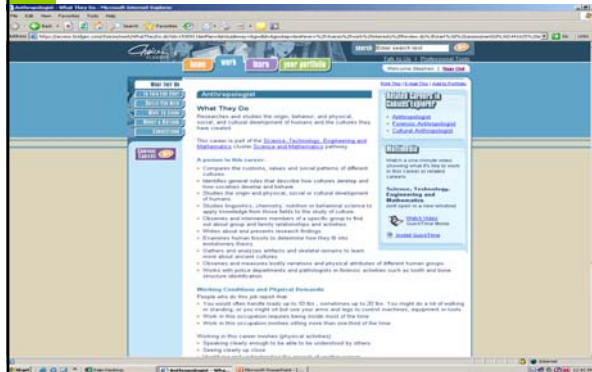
Anthropologist - What They Do - Microsoft Internet Explorer

File Edit View Favorites Tools Help

Back Search Favorites

Address

Choices

home work learn your portfolio

search Enter search text

Welcome Stephen | Sign Out

What They Do

Anthropologist

What They Do

Researches and studies the origin, behavior, and physical, social, and cultural development of humans and the cultures they have created.

This career is part of the Science, Technology, Engineering and Mathematics cluster Science and Mathematics pathway.

A person in this career:

• Compares the customs, values and social patterns of different cultures
• Identifies general rules that describe how cultures develop and how societies develop and behave
• Studies the origin and physical, social or cultural development of humans
• Studies linguistics, chemistry, nutrition or behavioral science to apply knowledge from those fields to the study of culture
• Observes and interviews members of a specific group to find out about group and family relationships and activities
• Writes about and presents research findings
• Examines human fossils to determine how they fit into evolutionary theory
• Gathers and analyzes artifacts and skeletal remains to learn more about ancient cultures
• Observes and measures bodily variations and physical attributes of different human groups
• Works with police departments and pathologists in forensic activities such as tooth and bone structure identification

Working Conditions and Physical Demands

People who do this job report that:

• You would often handle loads up to 10 lbs., sometimes up to 20 lbs. You might do a lot of walking or standing, or you might sit but use your arms and legs to control machines, equipment or tools
• Work in this occupation requires being inside most of the time
• Work in this occupation involves sitting more than one-third of the time

Working in this career involves (physical activities):

• Speaking clearly enough to be able to be understood by others
• Seeing clearly up close

Related Careers in Choices Explorer

• Anthropologist
• Forensic Anthropologist
• Cultural Anthropologist

Watch a one-minute video showing what it's like to work in this career or related careers.

Science, Technology, Engineering and Mathematics

Watch Video

Install QuickTime

Internet

start

Microsoft PowerPoint